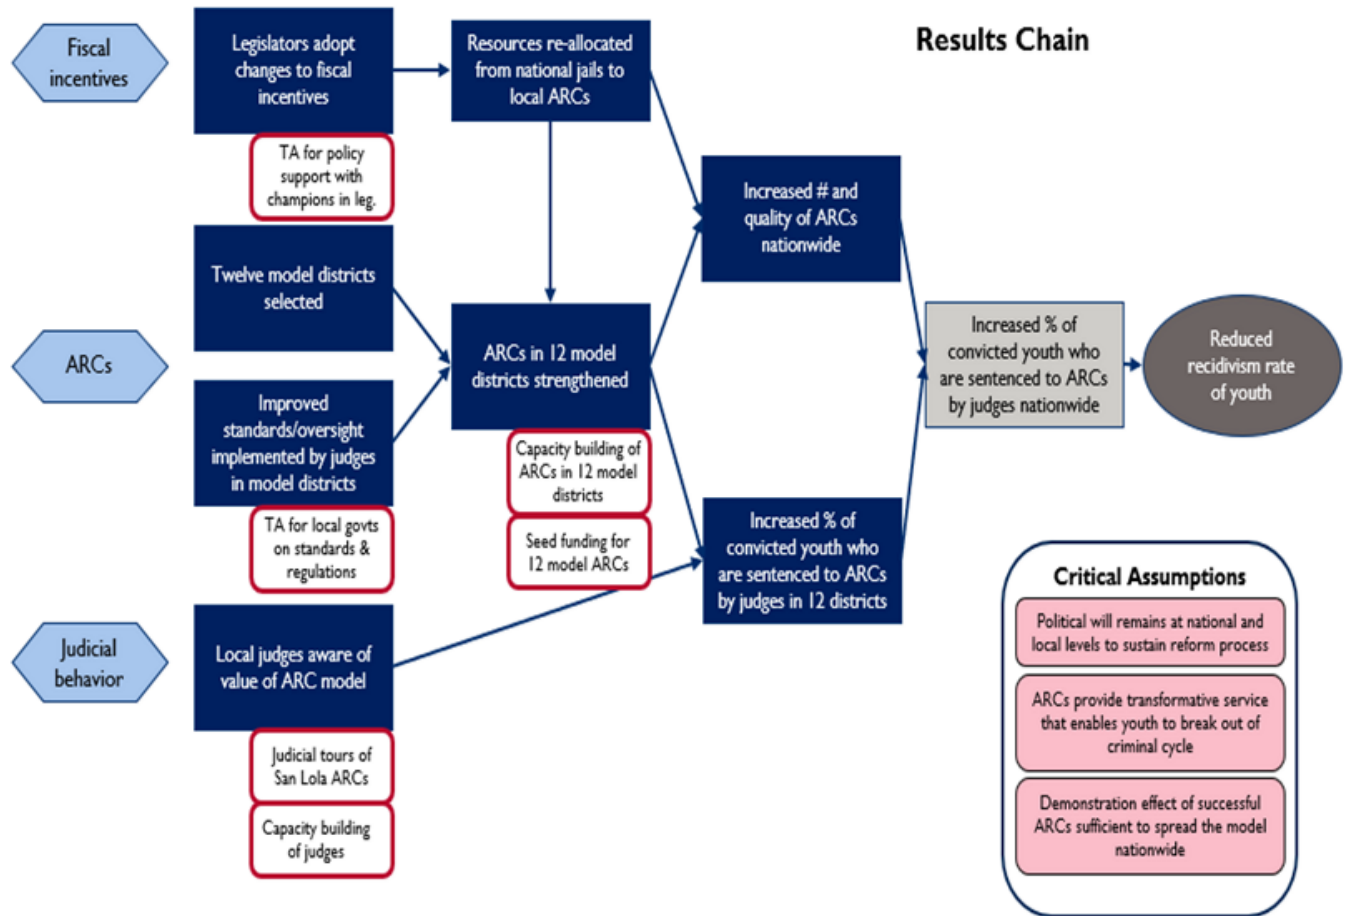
Results Chain

Fiscal incentives

Legislators adopt changes to fiscal incentives

TA for policy support with champions in leg.

Resources re-allocated from national jails to local ARCs

Twelve model districts selected

ARCs

Improved standards/oversight implemented by judges in model districts

TA for local govts on standards & regulations

ARCs in 12 model districts strengthened

Capacity building of ARCs in 12 model districts

Seed funding for 12 model ARCs

Increased # and quality of ARCs nationwide

Increased % of convicted youth who are sentenced to ARCs by judges nationwide

Reduced recidivism rate of youth

Increased % of convicted youth who are sentenced to ARCs by judges in 12 districts

Judicial behavior

Local judges aware of value of ARC model

Judicial tours of San Lola ARCs

Capacity building of judges

Critical Assumptions

Political will remains at national and local levels to sustain reform process

ARCs provide transformative service that enables youth to break out of criminal cycle

Demonstration effect of successful ARCs sufficient to spread the model nationwide